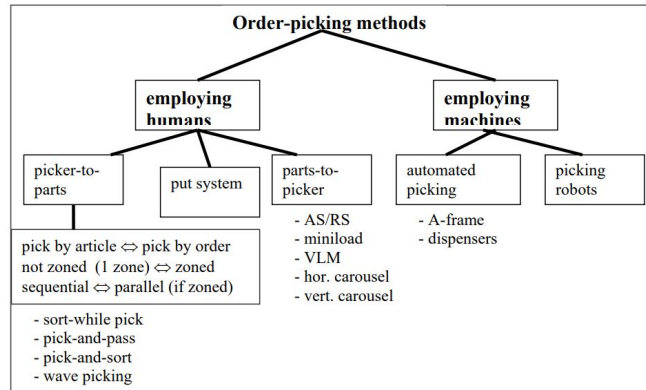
Order-picking methods

employing humans

employing machines

picker-to-parts

put system

parts-to-picker

automated picking

picking robots

pick by article $\Leftrightarrow$ pick by order
not zoned (1 zone) $\Leftrightarrow$ zoned
sequential $\Leftrightarrow$ parallel (if zoned)

- AS/RS
- miniload
- VLM
- hor. carousel
- vert. carousel

- A-frame
- dispensers

- sort-while pick
- pick-and-pass
- pick-and-sort
- wave picking